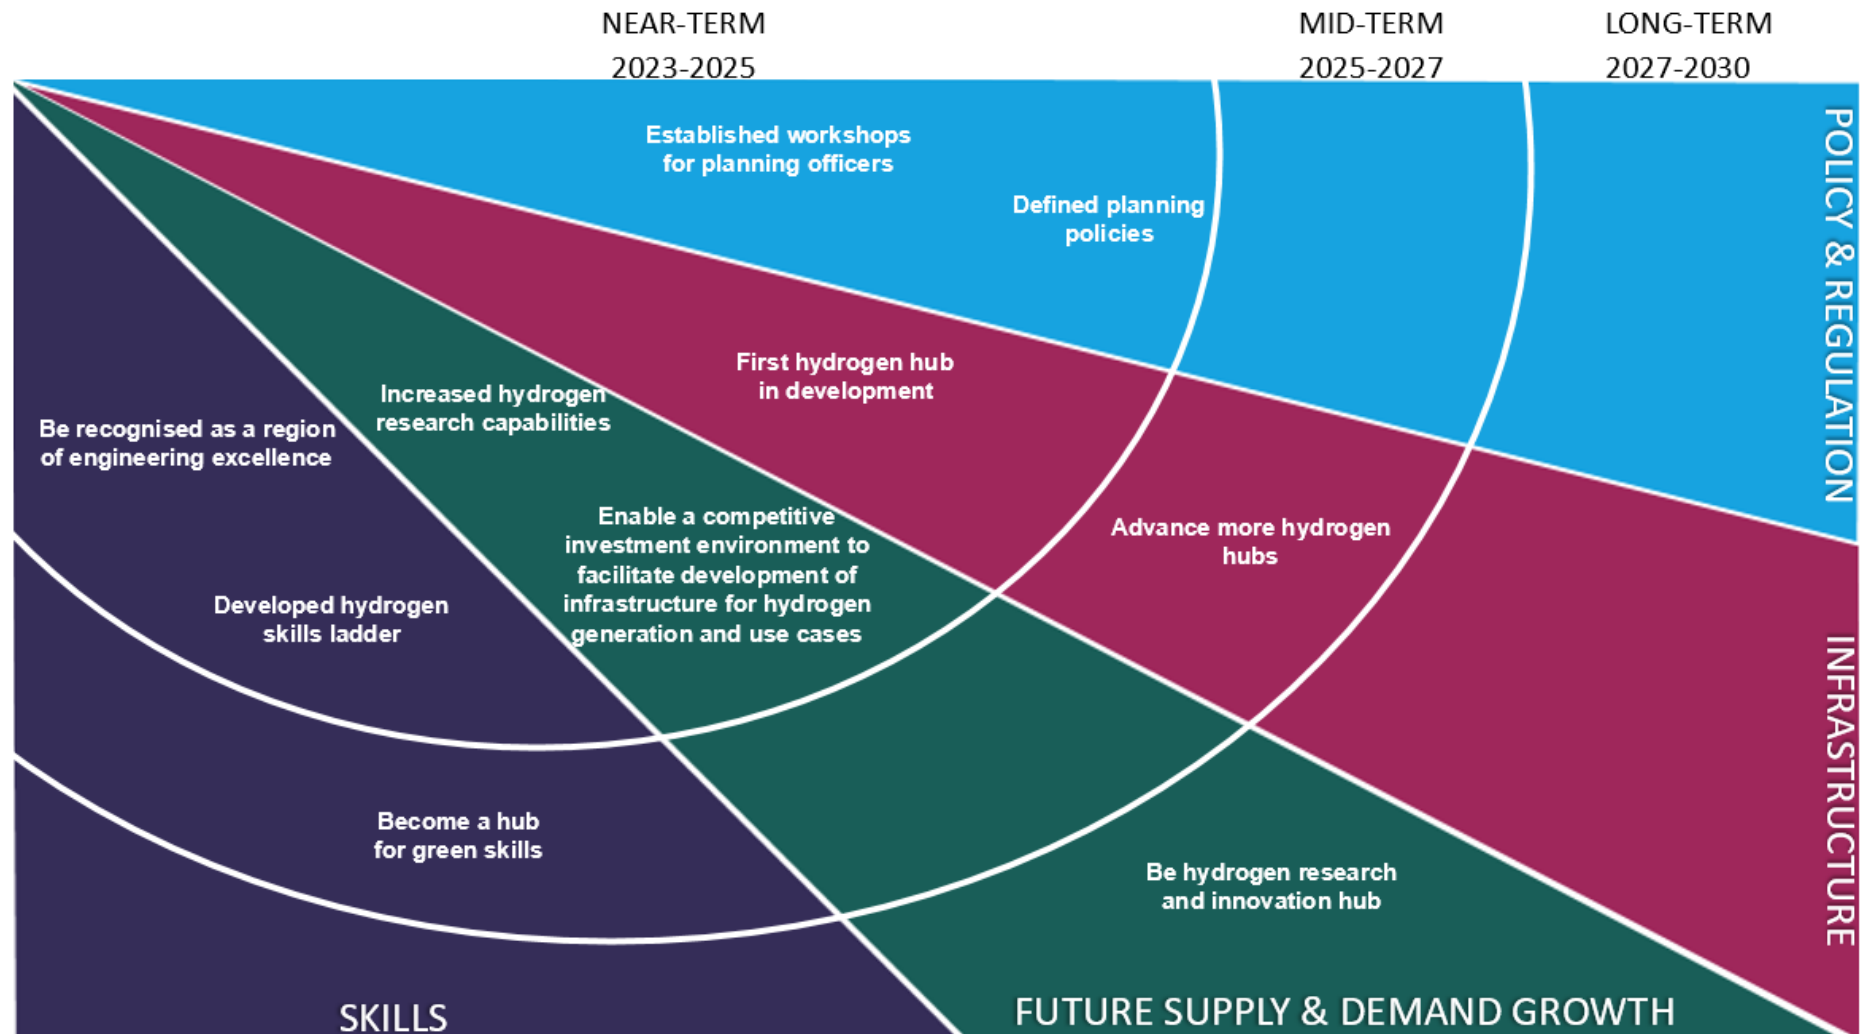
NEAR-TERM
2023-2025

MID-TERM
2025-2027

LONG-TERM
2027-2030

Established workshops for planning officers

Defined planning policies

POLICY & REGULATION

First hydrogen hub in development

Increased hydrogen research capabilities

Be recognised as a region of engineering excellence

Enable a competitive investment environment to facilitate development of infrastructure for hydrogen generation and use cases

Advance more hydrogen hubs

INFRASTRUCTURE

Developed hydrogen skills ladder

Become a hub for green skills

Be hydrogen research and innovation hub

SKILLS

FUTURE SUPPLY & DEMAND GROWTH